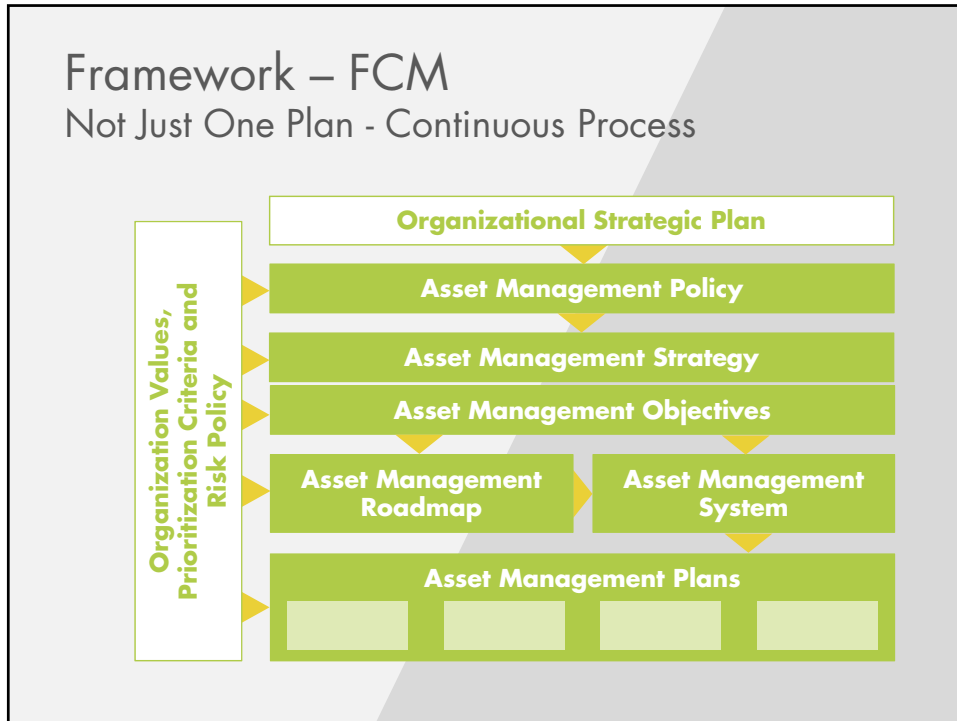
Framework – FCM
Not Just One Plan - Continuous Process

Organization Values, Prioritization Criteria and Risk Policy

Organizational Strategic Plan

Asset Management Policy

Asset Management Strategy

Asset Management Objectives

Asset Management Roadmap

Asset Management System

Asset Management Plans